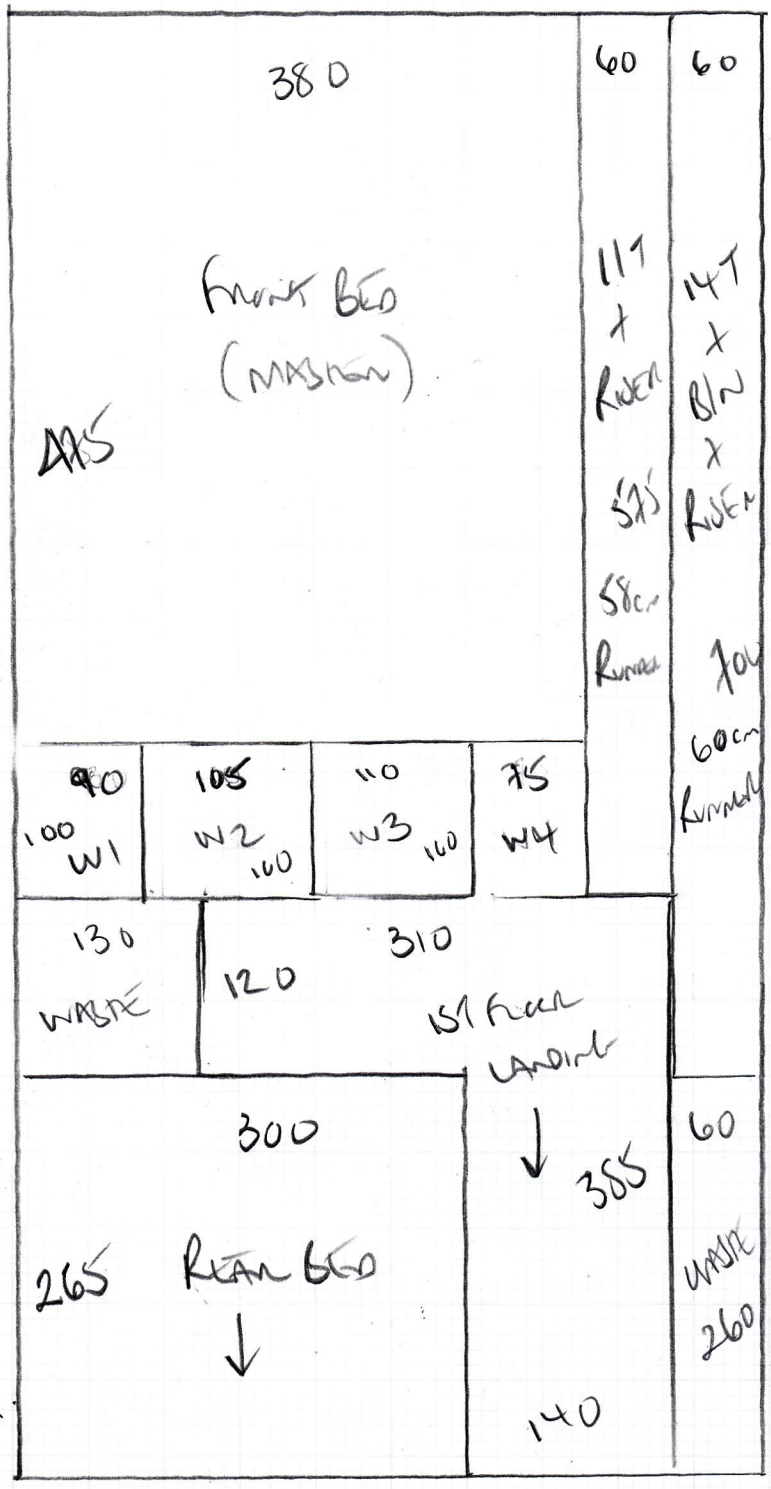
380

60

60

FRONT BED (MASTER)

445

11T + RISER

575

58cm RUNNER

14T + BIN + RISER

700

60cm RUNNER

90
100
W1

105
W2
100

110
W3
100

75
W4

130
WASTE

120

310

1ST FLOOR LANDING
↓

385

140

300

265

REAR BED
↓

60

WASTE
260